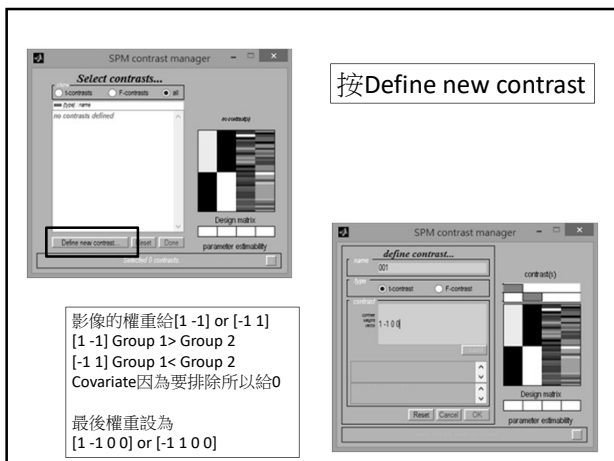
SPM contrast manager

Select contracts...

show

t-contrasts

F-contrasts

all

name

no contrasts defined

no contrast(s)

Design matrix

parameter estimability

Define new contrast...

Reset

Done

selected 0 contrasts

按Define new contrast

SPM contrast manager

define contrast...

name

001

type

t-contrast

F-contrast

contrast

contrast weights vector

1 -1 0 0

contrast(s)

Reset

Cancel

OK

Design matrix

parameter estimability

影像的權重給[1 -1] or [-1 1]
[1 -1] Group 1> Group 2
[-1 1] Group 1< Group 2
Covariate因為要排除所以給0

最後權重設為
[1 -1 0 0] or [-1 1 0 0]